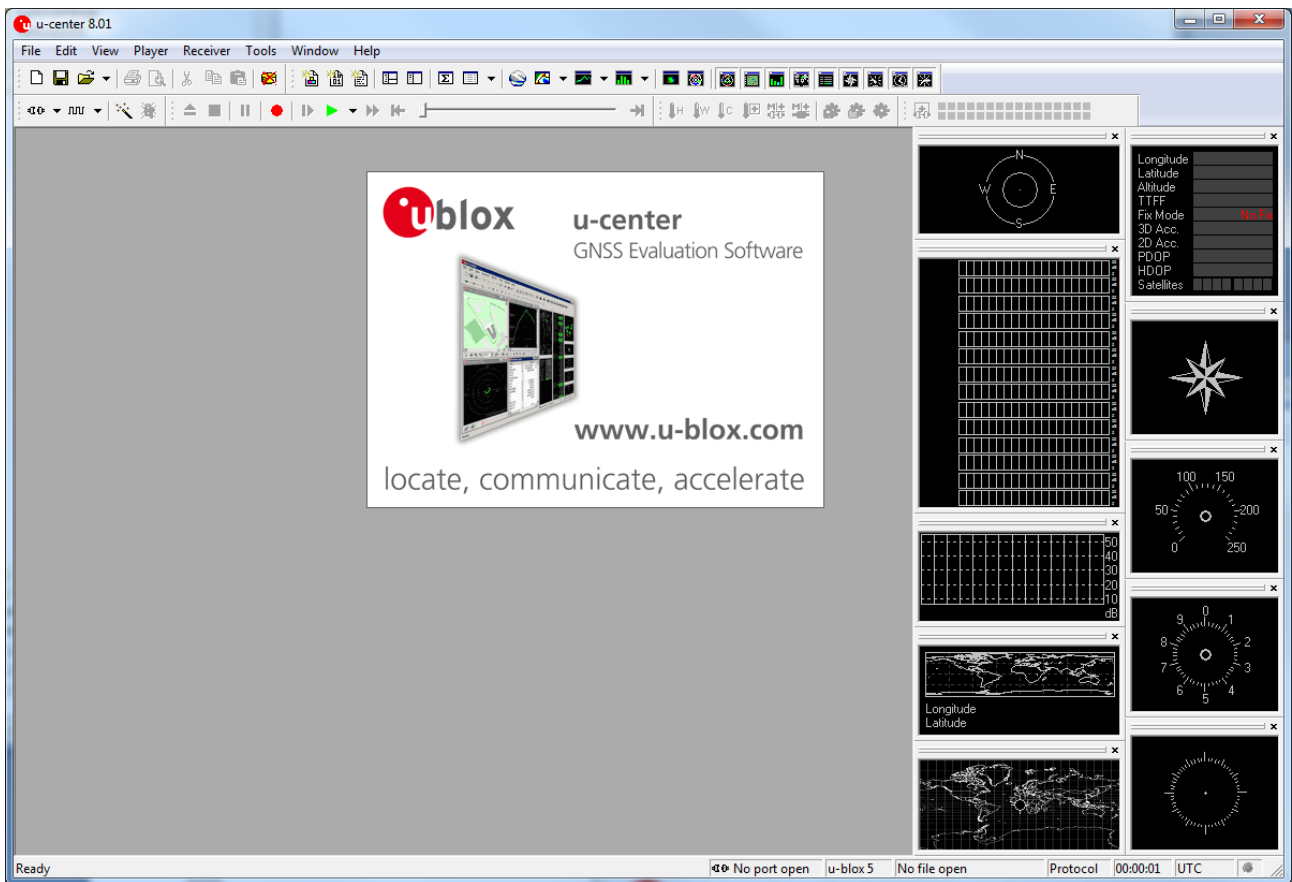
u-center 8.01

File Edit View Player Receiver Tools Window Help

ublox

u-center
GNSS Evaluation Software

www.u-blox.com

locate, communicate, accelerate

N
W E
S

Longitude
Latitude
Altitude
TTFF
Fix Mode No Fix
3D Acc.
2D Acc.
PDOP
HDOP
Satellites

100 150
50 200
0 250

50
40
30
20
10
dB

0
9 1
8 2
7 3
6 4
5

Longitude
Latitude

Ready | No port open | u-blox 5 | No file open | Protocol | 00:00:01 | UTC